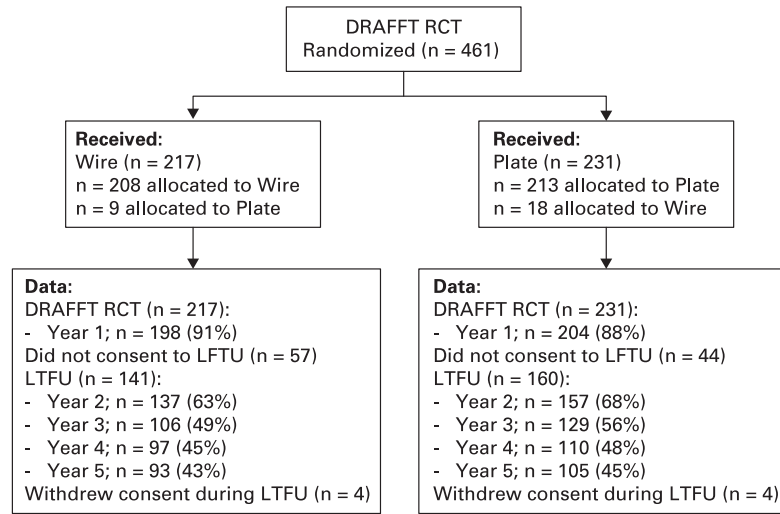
DRAFFT RCT
Randomized (n = 461)

Received:
Wire (n = 217)
n = 208 allocated to Wire
n = 9 allocated to Plate

Received:
Plate (n = 231)
n = 213 allocated to Plate
n = 18 allocated to Wire

Data:
DRAFFT RCT (n = 217):
- Year 1; n = 198 (91%)
Did not consent to LFTU (n = 57)
LTFU (n = 141):
- Year 2; n = 137 (63%)
- Year 3; n = 106 (49%)
- Year 4; n = 97 (45%)
- Year 5; n = 93 (43%)
Withdrew consent during LTFU (n = 4)

Data:
DRAFFT RCT (n = 231):
- Year 1; n = 204 (88%)
Did not consent to LFTU (n = 44)
LTFU (n = 160):
- Year 2; n = 157 (68%)
- Year 3; n = 129 (56%)
- Year 4; n = 110 (48%)
- Year 5; n = 105 (45%)
Withdrew consent during LTFU (n = 4)